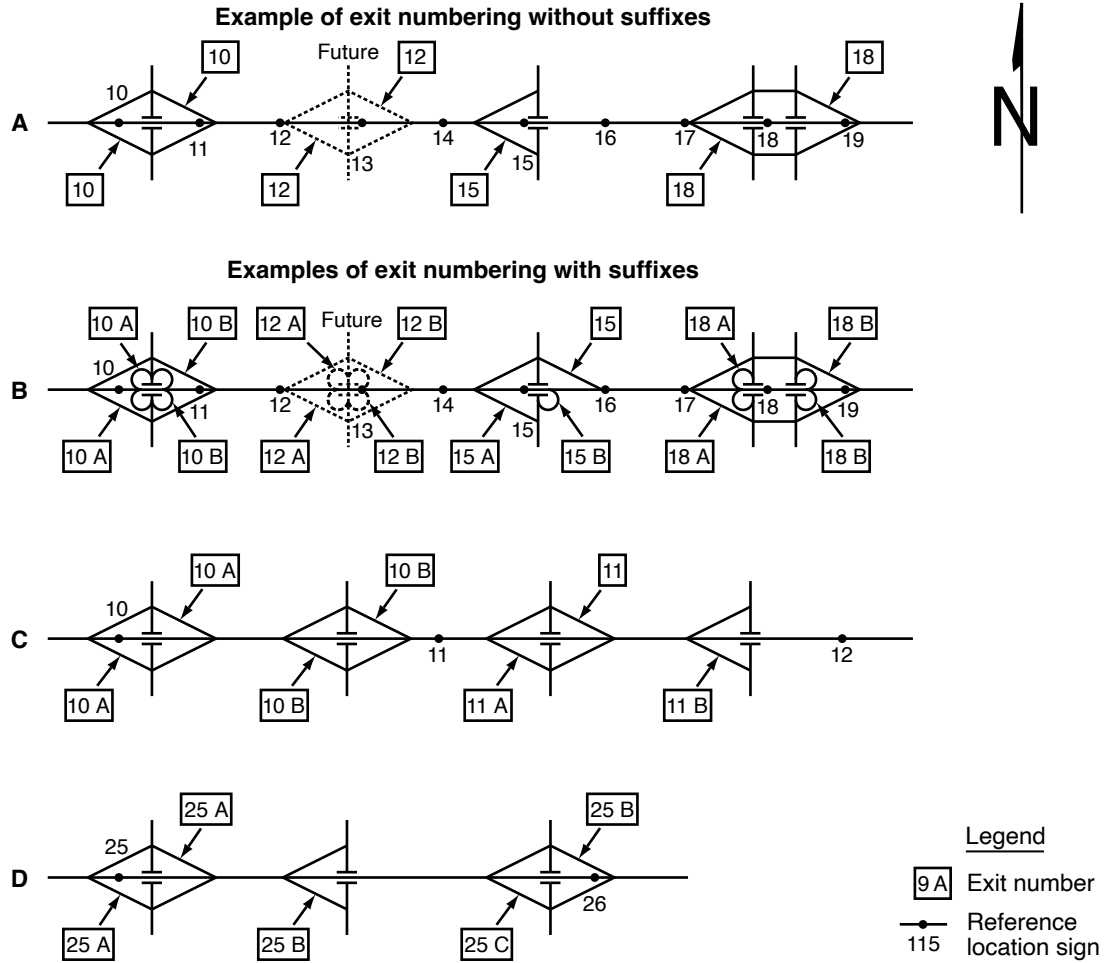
Example of exit numbering without suffixes

N

A

10
10
10
11
Future
12
12
12
13
14
15
15
16
17
18
18
18
19

Examples of exit numbering with suffixes

B

10 A
10 B
10
11
10 A
10 B
12 A
Future
12 B
12
13
12 A
12 B
14
15
15
15 A
15 B
16
18 A
18 B
17
18
19
18 A
18 B

C

10 A
10
10 A
10 B
10 B
11
11
11 A
11 B
12

D

25 A
25
25 A
25 B
25 B
26
25 C

Legend
9 A Exit number
115 Reference location sign